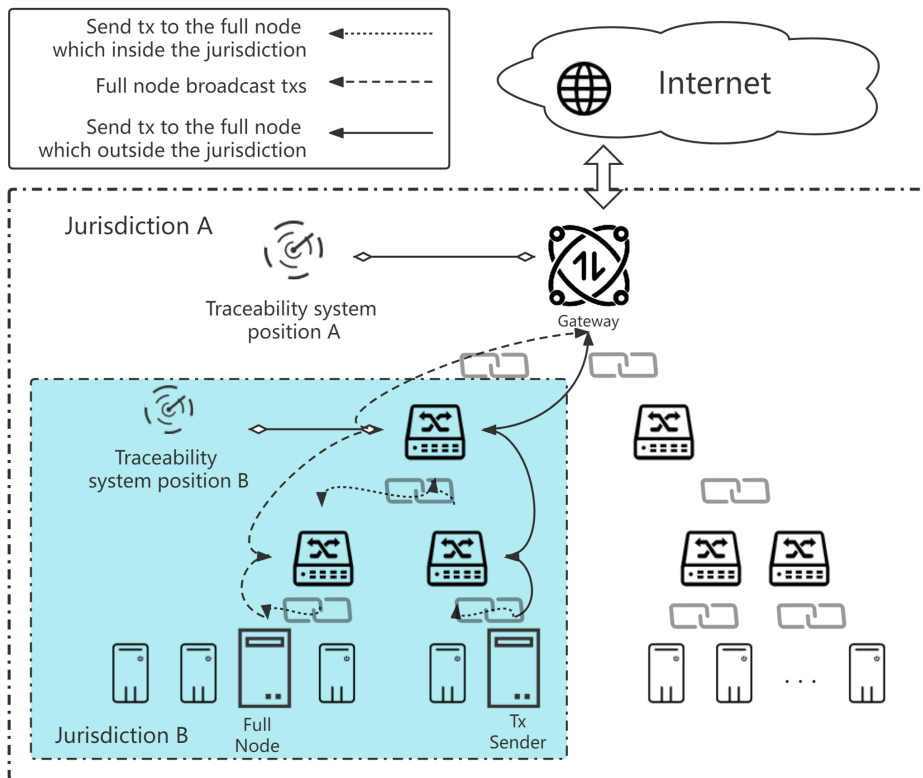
Send tx to the full node which inside the jurisdiction

Full node broadcast txs

Send tx to the full node which outside the jurisdiction

Internet

Jurisdiction A

Traceability system position A

Gateway

Traceability system position B

Jurisdiction B

Full Node

Tx Sender

. . .